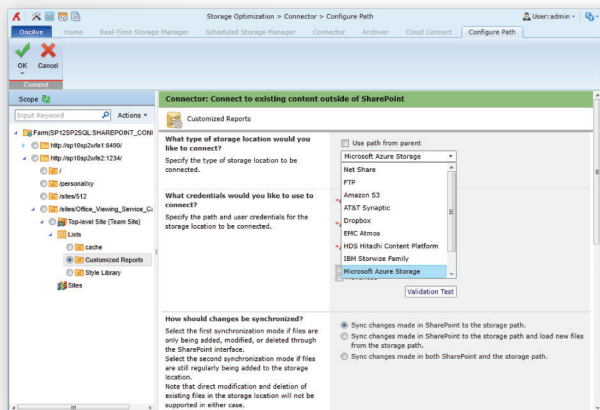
Storage Optimization > Connector > Configure Path

User:admin

DocAve Home Real-Time Storage Manager Scheduled Storage Manager Connector Archiver Cloud Connect Configure Path

OK Cancel

Commit

Scope

Input Keyword

Actions

Farm(SP12SP2SQL:SHAREPOINT_CONI

http://sp10sp2wfe1:6400/

http://sp10sp2wfe2:1234/

/

/personal/xy

/sites/512

/sites/Office_Viewing_Service_C

Top-level Site (Team Site)

Lists

cache

Customized Reports

Style Library

Sites

Connector: Connect to existing content outside of SharePoint

Customized Reports

What type of storage location would you like to connect?

Specify the type of storage location to be connected.

Use path from parent

Microsoft Azure Storage

Net Share

FTP

Amazon S3

AT&T Synaptic

Dropbox

EMC Atmos

HDS Hitachi Content Platform

IBM Storwize Family

Microsoft Azure Storage

What credentials would you like to use to connect?

Specify the path and user credentials for the storage location to be connected.

Validation Test

How should changes be synchronized?

Select the first synchronization mode if files are only being added, modified, or deleted through the SharePoint interface.

Select the second synchronization mode if files are still regularly being added to the storage location.

Note that direct modification and deletion of existing files in the storage location will not be supported in either case.

Sync changes made in SharePoint to the storage path.

Sync changes made in SharePoint to the storage path and load new files from the storage path.

Sync changes made in both SharePoint and the storage path.